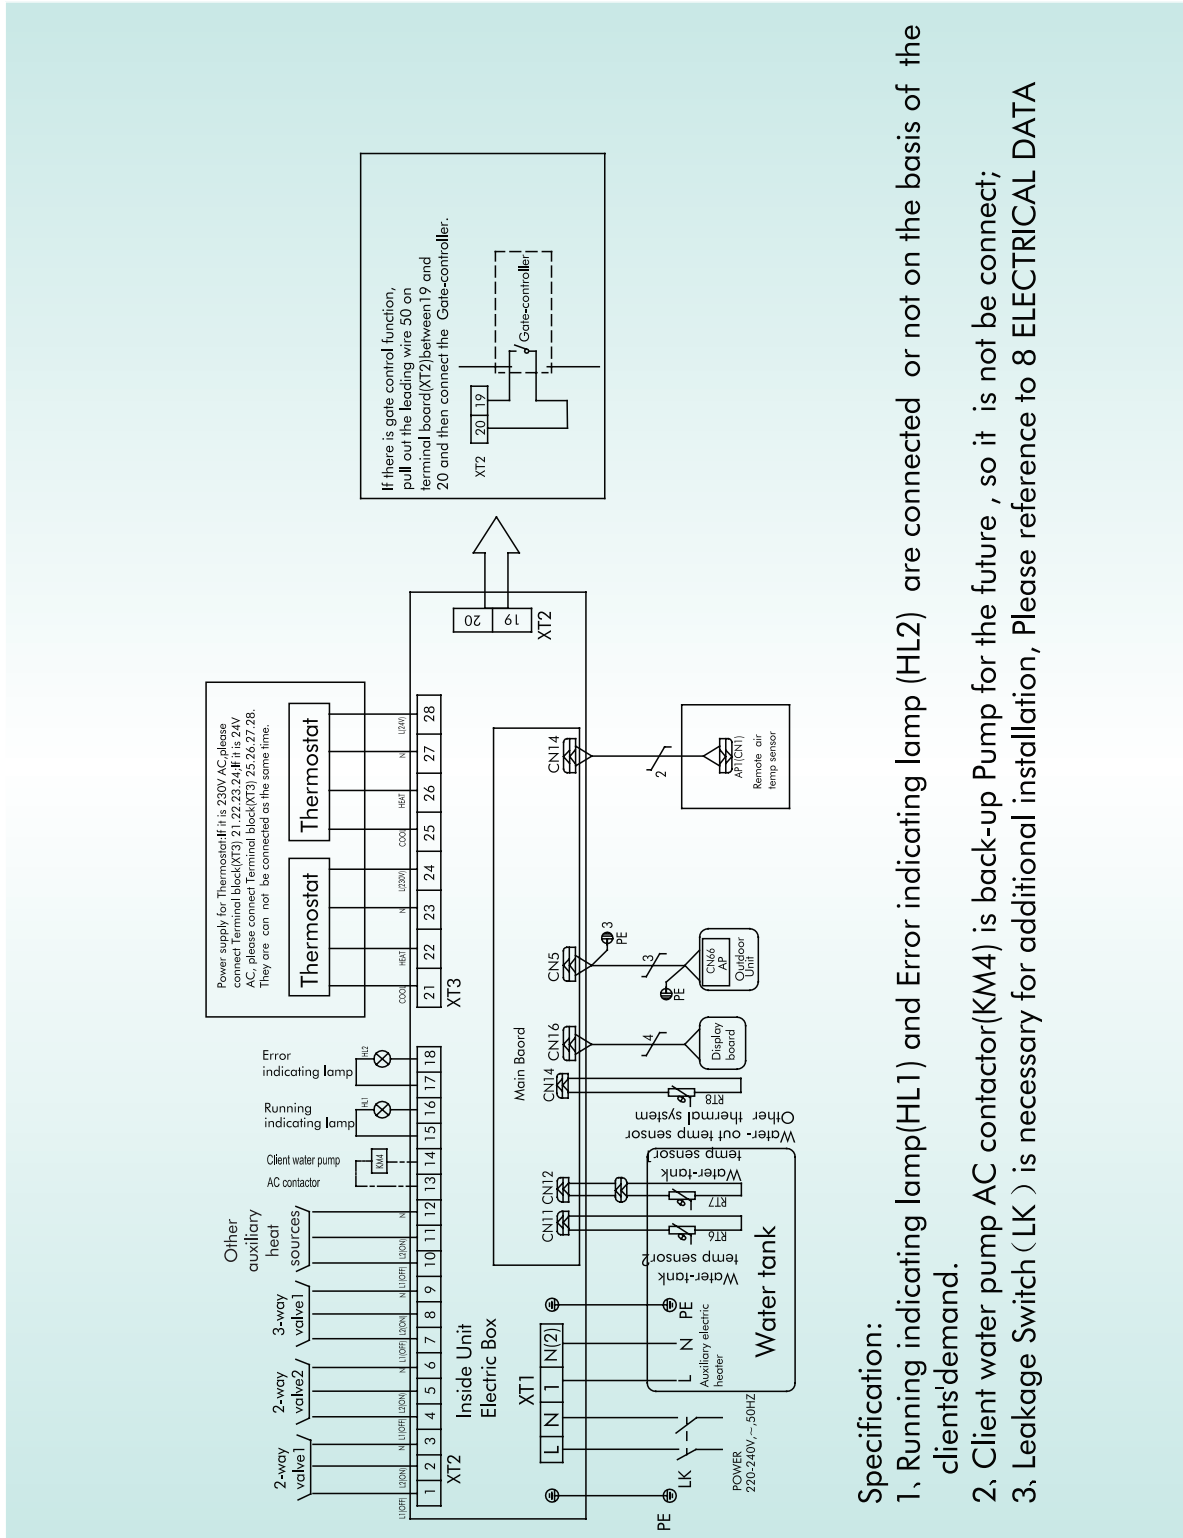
Specification:
1, Running indicating lamp(HL1) and Error indicating lamp (HL2) are connected or not on the basis of the clients'demand.
2, Client water pump AC contactor(KM4) is back-up Pump for the future , so it is not be connect;
3, Leakage Switch（LK）is necessary for additional installation, Please reference to 8 ELECTRICAL DATA

If there is gate control function, pull out the leading wire 50 on terminal board(XT2)between19 and 20 and then connect the Gate-controller.

XT2 20 19

Gate-controller

Power supply for Thermostat:If it is 230V AC,please connect Terminal block(XT3) 21.22.23.24;If it is 24V AC, please connect Terminal block(XT3) 25.26.27.28. They are can not be connected as the same time.

Thermostat

Thermostat

COOL HEAT N L(230V) COOL HEAT N L(24V)

21 22 23 24 25 26 27 28

XT3

Error indicating lamp HL2

Running indicating lamp HL1

Client water pump AC contactor KM4

Other auxiliary heat sources

3-way valve1

2-way valve2

2-way valve1

L1(OFF) L2(ON) N L1(OFF) L2(ON) N L1(OFF) L2(ON) N L1(OFF) L2(ON) N

1 2 3 4 5 6 7 8 9 10 11 12 13 14 15 16 17 18

XT2

Inside Unit Electric Box

XT1

L N N(2)

1

Main Board

CN11 CN12 CN14 CN16 CN5 CN14

20 19

XT2

Water-tank temp sensor2

RT6

Water-tank temp sensor

RT7

Water- out temp sensor

Other thermal system

RT8

4

Display board

3

3 PE

CN66 AP

Outdoor Unit

PE

2

AP1(CN1)

Remote air temp sensor

Water tank

Auxiliary electric heater

L N PE

PE

LK

POWER 220-240V,~,50HZ

PE